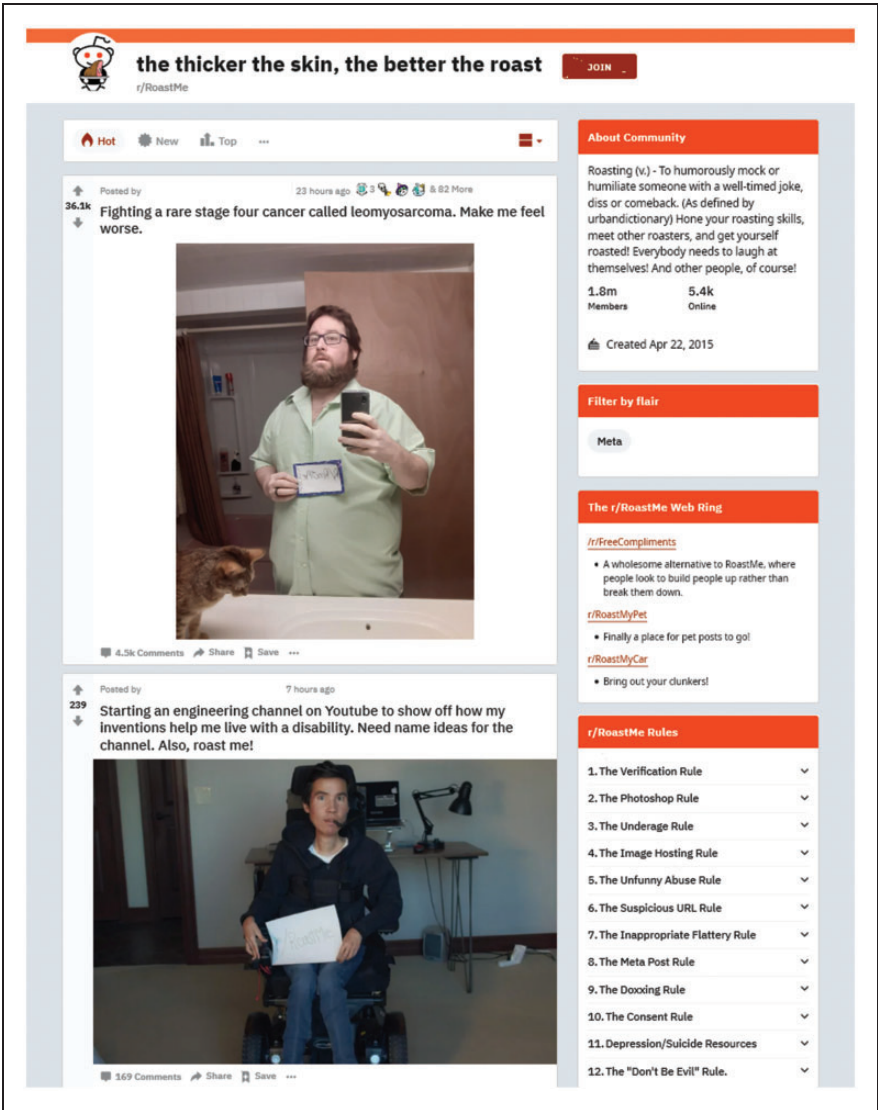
the thicker the skin, the better the roast

r/RoastMe

JOIN

Hot New Top ···

36.1k

Posted by

23 hours ago 3 & 82 More

Fighting a rare stage four cancer called leomyosarcoma. Make me feel worse.

r/RoastMe

4.5k Comments Share Save ···

239

Posted by

7 hours ago

Starting an engineering channel on Youtube to show off how my inventions help me live with a disability. Need name ideas for the channel. Also, roast me!

r/RoastMe

169 Comments Share Save ···

About Community

Roasting (v.) - To humorously mock or humiliate someone with a well-timed joke, diss or comeback. (As defined by urbandictionary) Hone your roasting skills, meet other roasters, and get yourself roasted! Everybody needs to laugh at themselves! And other people, of course!

1.8m
Members

5.4k
Online

Created Apr 22, 2015

Filter by flair

Meta

The r/RoastMe Web Ring

/r/FreeCompliments

• A wholesome alternative to RoastMe, where people look to build people up rather than break them down.

r/RoastMyPet

• Finally a place for pet posts to go!

r/RoastMyCar

• Bring out your clunkers!

r/RoastMe Rules

1. The Verification Rule
2. The Photoshop Rule
3. The Underage Rule
4. The Image Hosting Rule
5. The Unfunny Abuse Rule
6. The Suspicious URL Rule
7. The Inappropriate Flattery Rule
8. The Meta Post Rule
9. The Doxxing Rule
10. The Consent Rule
11. Depression/Suicide Resources
12. The "Don't Be Evil" Rule.